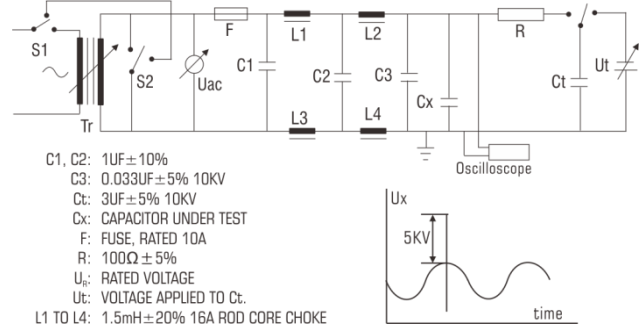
S1
S2
Tr
Uac
F
C1
L1
L2
L3
L4
C2
C3
Cx
R
Ct
Ut
Oscilloscope

C1, C2: 1UF±10%
C3: 0.033UF±5% 10KV
Ct: 3UF±5% 10KV
Cx: CAPACITOR UNDER TEST
F: FUSE, RATED 10A
R: 100Ω±5%
$U_R$: RATED VOLTAGE
Ut: VOLTAGE APPLIED TO Ct.
L1 TO L4: 1.5mH±20% 16A ROD CORE CHOKE

Ux
5KV
time